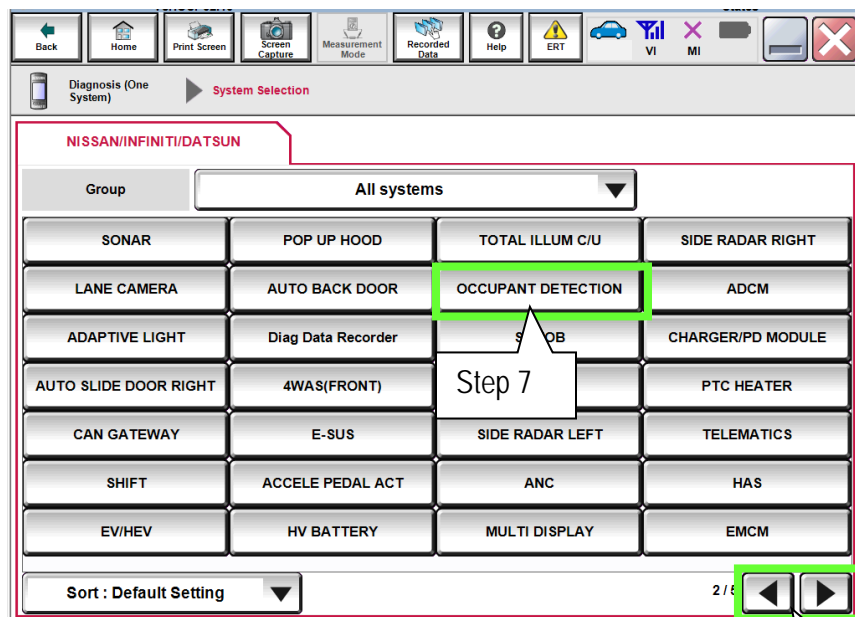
Back
Home
Print Screen
Screen Capture
Measurement Mode
Recorded Data
Help
ERT
VI
MI

Diagnosis (One System)
System Selection

NISSAN/INFINITI/DATSUN

Group
All systems

| SONAR | POP UP HOOD | TOTAL ILLUM C/U | SIDE RADAR RIGHT |
|---|---|---|---|
| LANE CAMERA | AUTO BACK DOOR | OCCUPANT DETECTION | ADCM |
| ADAPTIVE LIGHT | Diag Data Recorder | S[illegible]OB | CHARGER/PD MODULE |
| AUTO SLIDE DOOR RIGHT | 4WAS(FRONT) | | PTC HEATER |
| CAN GATEWAY | E-SUS | SIDE RADAR LEFT | TELEMATICS |
| SHIFT | ACCELE PEDAL ACT | ANC | HAS |
| EV/HEV | HV BATTERY | MULTI DISPLAY | EMCM |

Step 7

Sort : Default Setting
2 / 5